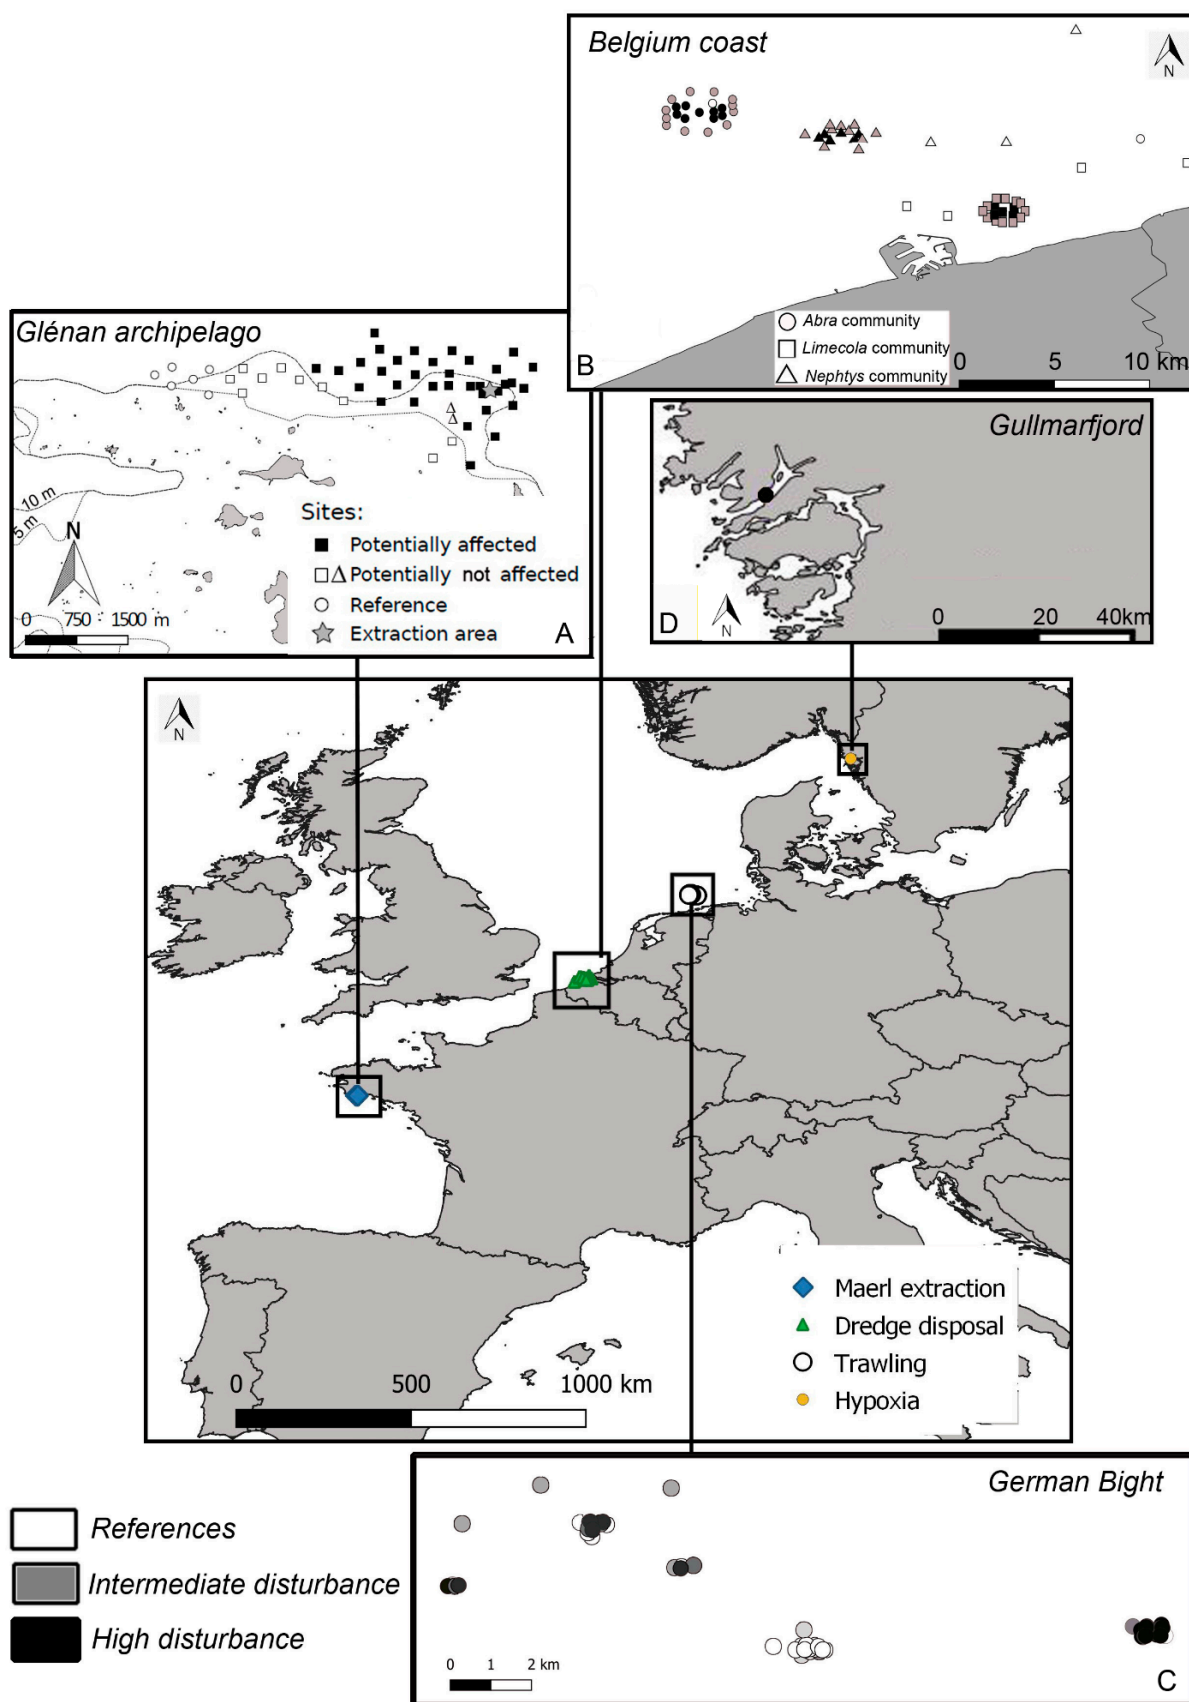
Belgium coast

N

Abra community
Limecola community
Nephtys community
0 5 10 km
B

Glénan archipelago

10 m
5 m
N
0 750 1500 m

Sites:
Potentially affected
Potentially not affected
Reference
Extraction area
A

Gullmarfjord

D
N
0 20 40km

N

0 500 1000 km

Maerl extraction
Dredge disposal
Trawling
Hypoxia

References
Intermediate disturbance
High disturbance

German Bight

0 1 2 km
C